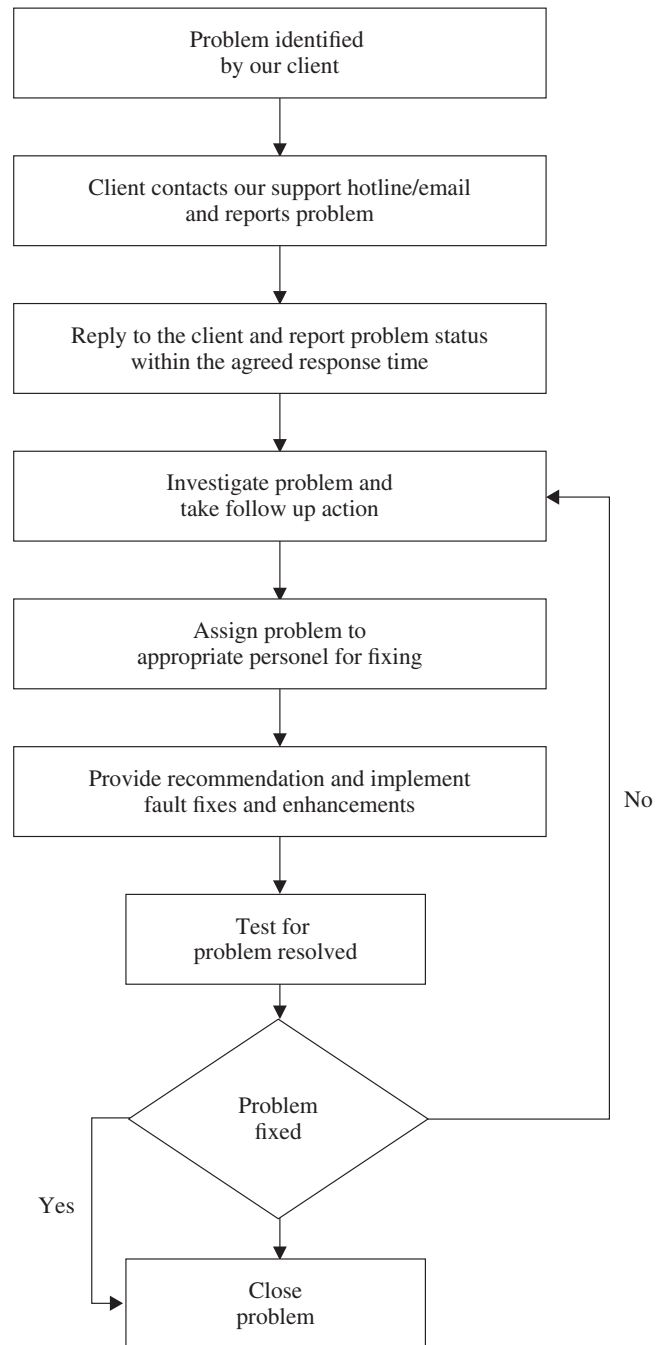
Problem identified by our client

Client contacts our support hotline/email and reports problem

Reply to the client and report problem status within the agreed response time

Investigate problem and take follow up action

Assign problem to appropriate personel for fixing

Provide recommendation and implement fault fixes and enhancements

No

Test for problem resolved

Problem fixed

Yes

Close problem